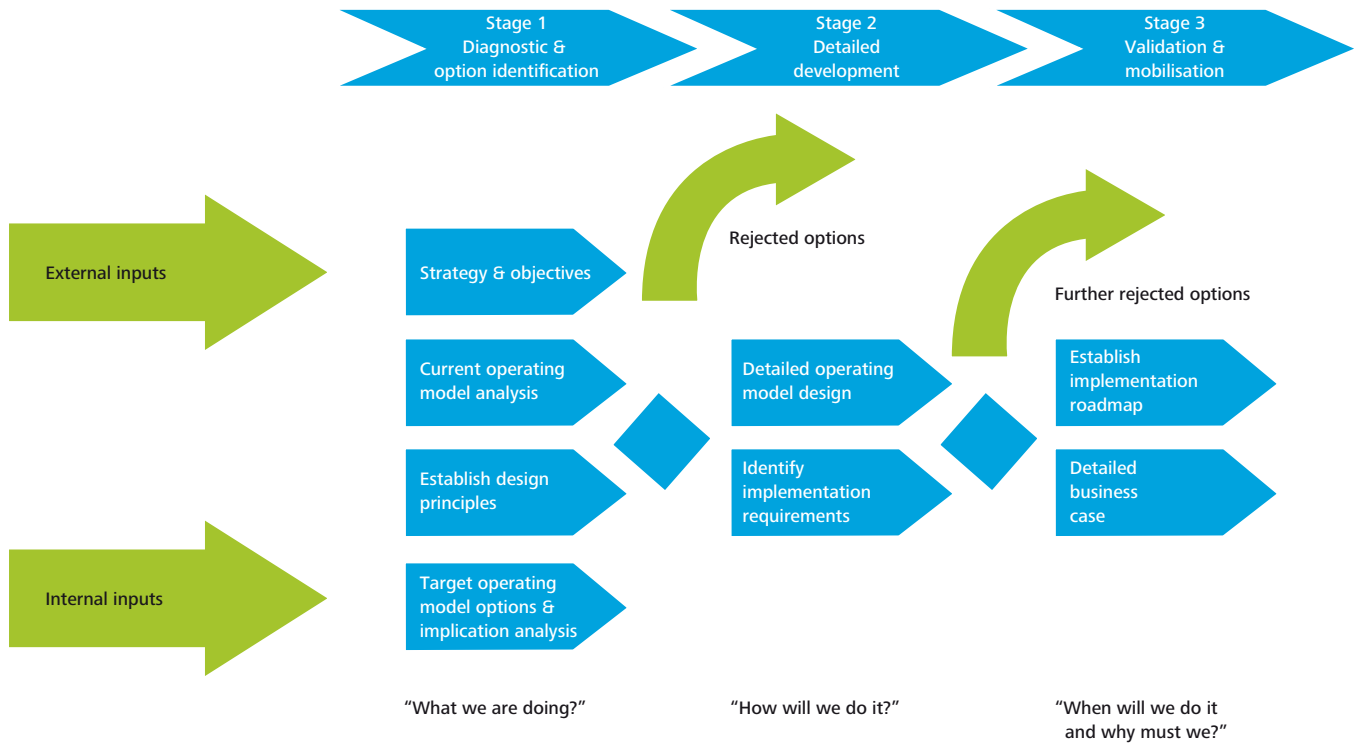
Stage 1
Diagnostic & option identification

Stage 2
Detailed development

Stage 3
Validation & mobilisation

External inputs

Internal inputs

Strategy & objectives

Current operating model analysis

Establish design principles

Target operating model options & implication analysis

Rejected options

Detailed operating model design

Identify implementation requirements

Further rejected options

Establish implementation roadmap

Detailed business case

“What we are doing?”

“How will we do it?”

“When will we do it and why must we?”